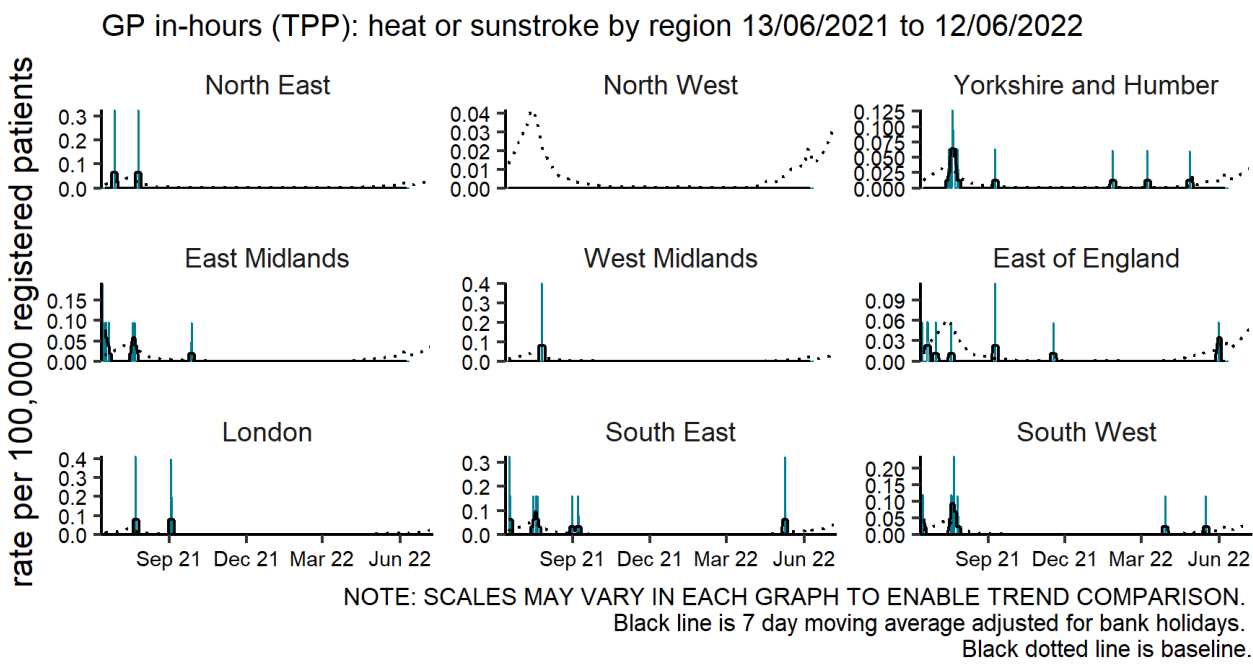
GP in-hours (TPP): heat or sunstroke by region 13/06/2021 to 12/06/2022

rate per 100,000 registered patients

North East
0.3
0.2
0.1
0.0

North West
0.04
0.03
0.02
0.01
0.00

Yorkshire and Humber
0.125
0.100
0.075
0.050
0.025
0.000

East Midlands
0.15
0.10
0.05
0.00

West Midlands
0.4
0.3
0.2
0.1
0.0

East of England
0.09
0.06
0.03
0.00

London
0.4
0.3
0.2
0.1
0.0
Sep 21 Dec 21 Mar 22 Jun 22

South East
0.3
0.2
0.1
0.0
Sep 21 Dec 21 Mar 22 Jun 22

South West
0.20
0.15
0.10
0.05
0.00
Sep 21 Dec 21 Mar 22 Jun 22

NOTE: SCALES MAY VARY IN EACH GRAPH TO ENABLE TREND COMPARISON.
Black line is 7 day moving average adjusted for bank holidays.
Black dotted line is baseline.